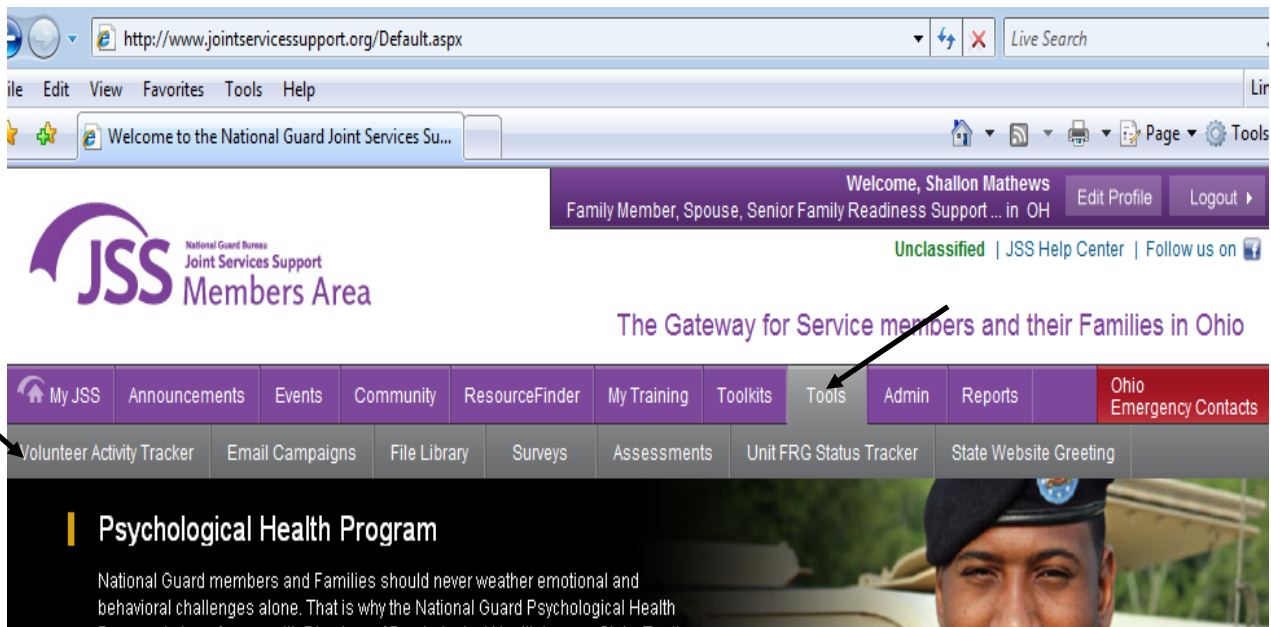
http://www.jointservicessupport.org/Default.aspx

Live Search

ile Edit View Favorites Tools Help

Lin

Welcome to the National Guard Joint Services Su...

Page Tools

Welcome, Shallon Mathews
Family Member, Spouse, Senior Family Readiness Support ... in OH

Edit Profile

Logout

JSS National Guard Bureau Joint Services Support Members Area

Unclassified | JSS Help Center | Follow us on

The Gateway for Service members and their Families in Ohio

My JSS | Announcements | Events | Community | ResourceFinder | My Training | Toolkits | Tools | Admin | Reports | Ohio Emergency Contacts

Volunteer Activity Tracker | Email Campaigns | File Library | Surveys | Assessments | Unit FRG Status Tracker | State Website Greeting

Psychological Health Program

National Guard members and Families should never weather emotional and behavioral challenges alone. That is why the National Guard Psychological Health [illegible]